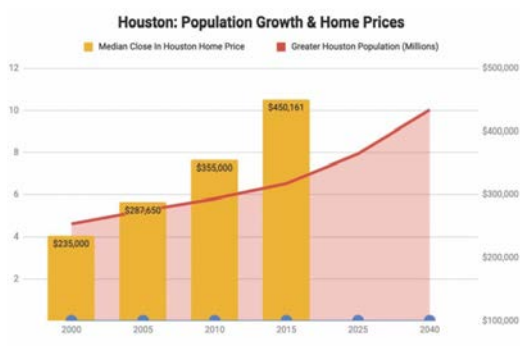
Houston: Population Growth & Home Prices

Median Close In Houston Home Price
Greater Houston Population (Millions)

12
10
8
6
4
2

$500,000
$400,000
$300,000
$200,000
$100,000

$235,000
$287,650
$355,000
$450,161

2000
2005
2010
2015
2025
2040